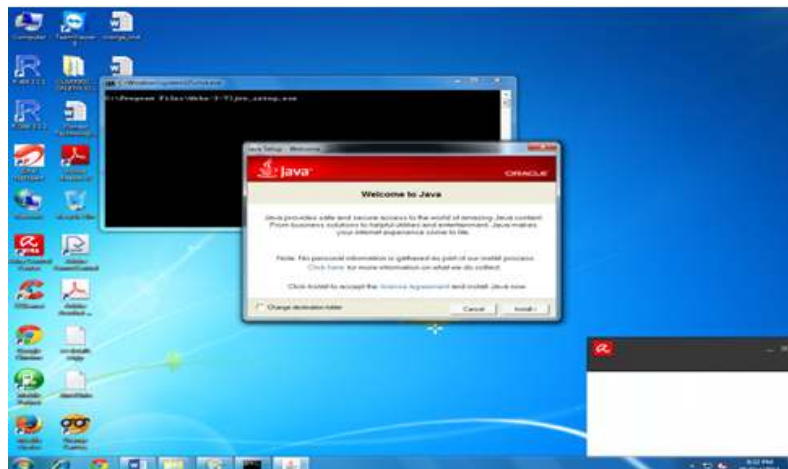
Java

ORACLE

Welcome to Java

Java provides safe and secure access to the world of amazing Java content. From business solutions to helpful utilities and entertainment, Java makes your internet experience come to life.

Note: No personal information is gathered as part of our install process. Click here for more information on what we do collect.

Click Install to accept the license agreement and install Java now.

Change destination folder

Cancel

Install >

Computer

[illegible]